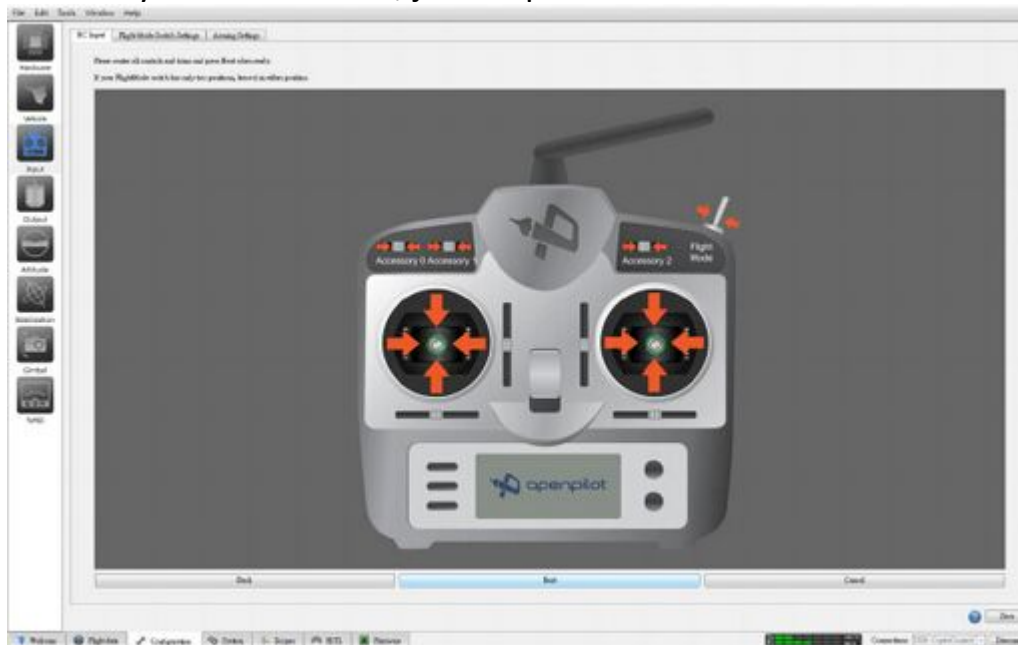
File Edit Tools Window Help

Hardware

Vehicle

Input

Output

Attitude

Stabilization

Gimbal

TxPID

RC Input | Flight Mode Switch Settings | Arming Settings

Please center all controls and trims and press Next when ready.

If your FlightMode switch has only two positions, leave it in either position.

Accessory 0 Accessory 1

Accessory 2

Flight Mode

openpilot

Back

Next

Cancel

Close

Welcome

Flight data

Configuration

Scopes

HITL

Firmware

Connections

Disconnect